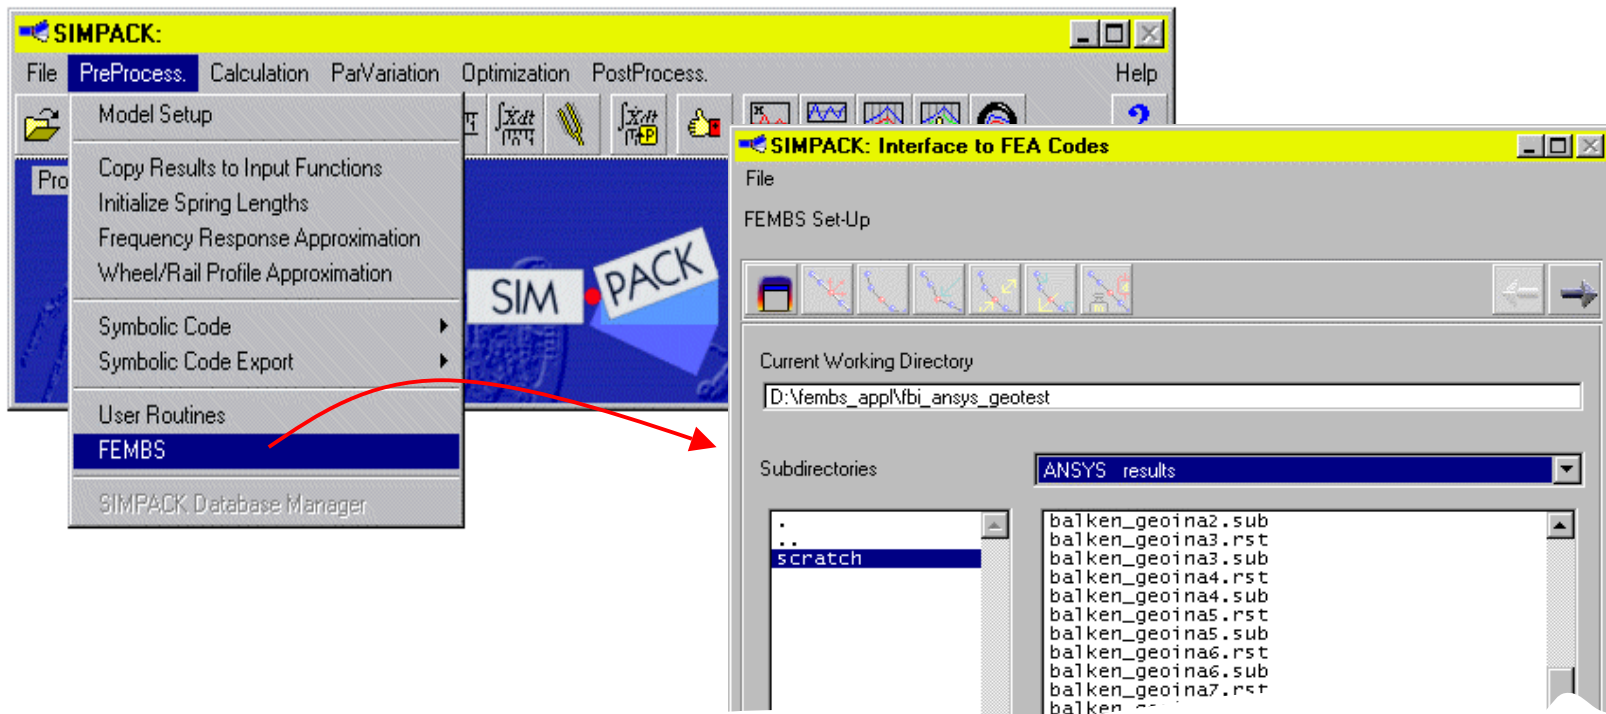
SIMPACK:

File PreProcess. Calculation ParVariation Optimization PostProcess. Help

Model Setup

Copy Results to Input Functions
Initialize Spring Lengths
Frequency Response Approximation
Wheel/Rail Profile Approximation

Symbolic Code
Symbolic Code Export

User Routines
FEMBS

SIMPACK Database Manager

Pro

SIM PACK

SIMPACK: Interface to FEA Codes

File

FEMBS Set-Up

Current Working Directory

D:\fembs_appl\fbi_ansys_geotest

Subdirectories

ANSYS results

.
..
scratch

balken_geoina2.sub
balken_geoina3.rst
balken_geoina3.sub
balken_geoina4.rst
balken_geoina4.sub
balken_geoina5.rst
balken_geoina5.sub
balken_geoina6.rst
balken_geoina6.sub
balken_geoina7.rst
balken_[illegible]